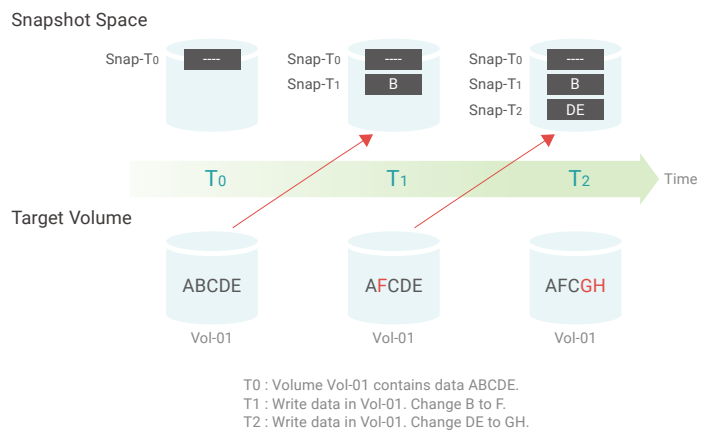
Snapshot Space

Snap-T$_0$ ----

Snap-T$_0$ ----
Snap-T$_1$ B

Snap-T$_0$ ----
Snap-T$_1$ B
Snap-T$_2$ DE

T$_0$ T$_1$ T$_2$ Time

Target Volume

ABCDE
Vol-01

AFCDE
Vol-01

AFCGH
Vol-01

T0 : Volume Vol-01 contains data ABCDE.
T1 : Write data in Vol-01. Change B to F.
T2 : Write data in Vol-01. Change DE to GH.